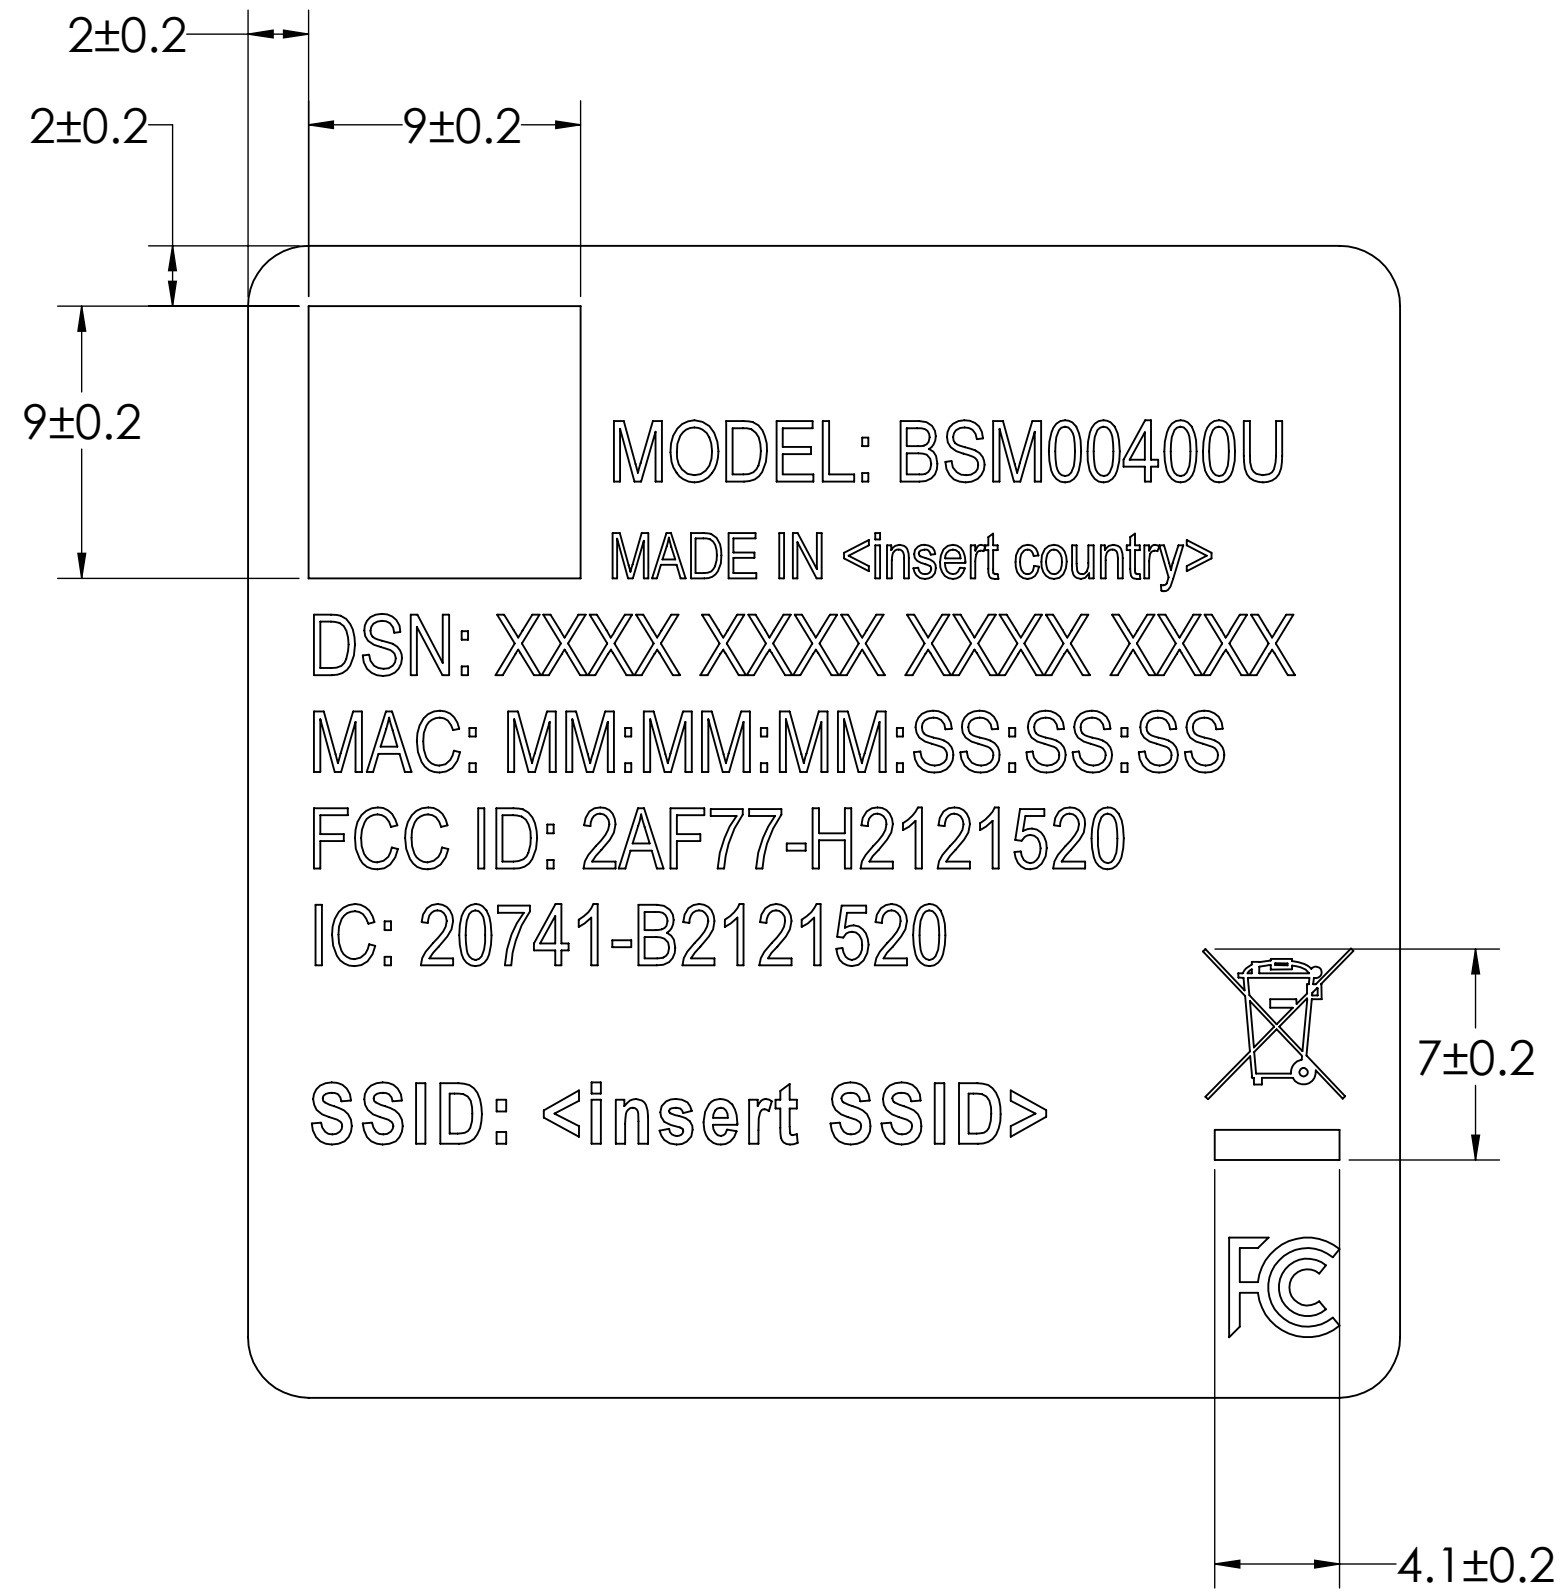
2±0.2

2±0.2

9±0.2

9±0.2

MODEL: BSM00400U

MADE IN <insert country>

DSN: XXXX XXXX XXXX XXXX

MAC: MM:MM:MM:SS:SS:SS

FCC ID: 2AF77-H2121520

IC: 20741-B2121520

SSID: <insert SSID>

7±0.2

FC

4.1±0.2